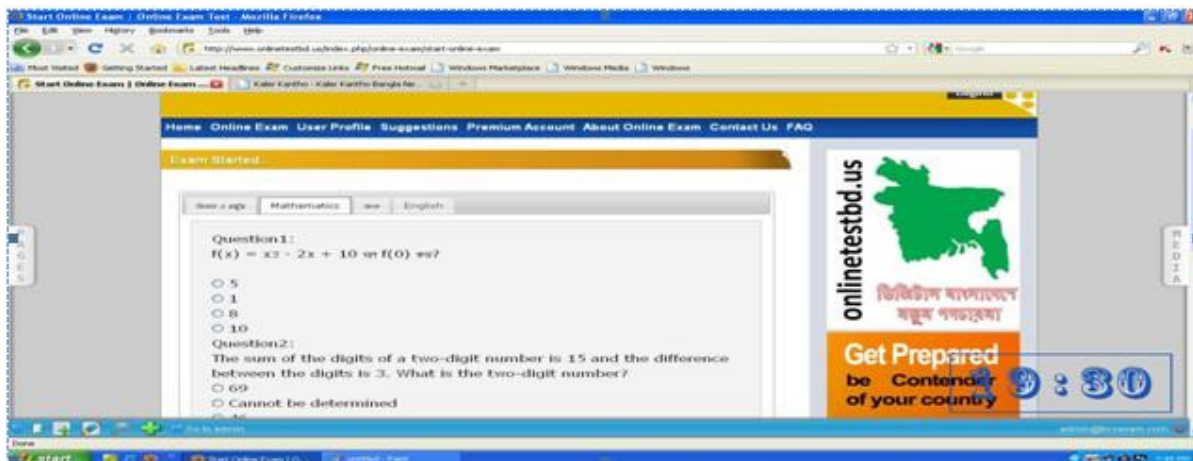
Start Online Exam | Online Exam Test - Mozilla Firefox

File Edit View History Bookmarks Tools Help

http://www.onlinetestbd.us/index.php/online-exam/start-online-exam

Most Visited Getting Started Latest Headlines Customize Links Free Hotmail Windows Marketplace Windows Media Windows

Start Online Exam | Online Exam ... Kaler Kantho - Kaler Kantho Bangla Ne...

Home Online Exam User Profile Suggestions Premium Account About Online Exam Contact Us FAQ

Exam Started...

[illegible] Mathematics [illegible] English

Question1:
f(x) = x3 - 2x + 10 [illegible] f(0) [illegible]?

○ 5
○ 1
○ 8
○ 10

Question2:
The sum of the digits of a two-digit number is 15 and the difference between the digits is 3. What is the two-digit number?
○ 69
○ Cannot be determined

onlinetestbd.us

ডিজিটাল বাংলাদেশে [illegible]

Get Prepared
be Contender of your country

19 : 30

Done

start